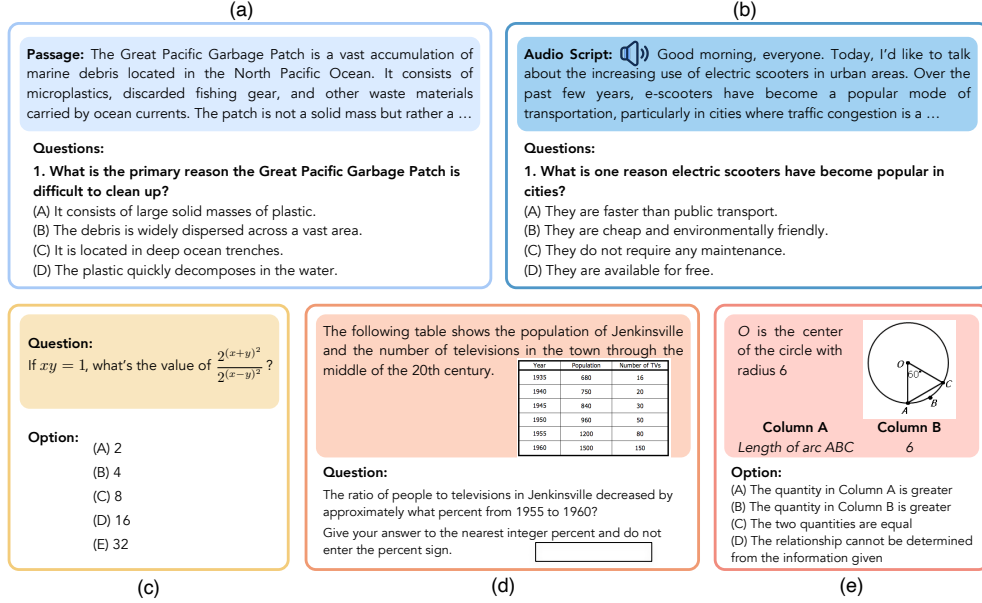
(a)

**Passage:** The Great Pacific Garbage Patch is a vast accumulation of marine debris located in the North Pacific Ocean. It consists of microplastics, discarded fishing gear, and other waste materials carried by ocean currents. The patch is not a solid mass but rather a …

**Questions:**

**1. What is the primary reason the Great Pacific Garbage Patch is difficult to clean up?**
(A) It consists of large solid masses of plastic.
(B) The debris is widely dispersed across a vast area.
(C) It is located in deep ocean trenches.
(D) The plastic quickly decomposes in the water.

(b)

**Audio Script:** Good morning, everyone. Today, I'd like to talk about the increasing use of electric scooters in urban areas. Over the past few years, e-scooters have become a popular mode of transportation, particularly in cities where traffic congestion is a …

**Questions:**

**1. What is one reason electric scooters have become popular in cities?**
(A) They are faster than public transport.
(B) They are cheap and environmentally friendly.
(C) They do not require any maintenance.
(D) They are available for free.

**Question:**
If $xy = 1$, what's the value of $\frac{2^{(x+y)^2}}{2^{(x-y)^2}}$?

**Option:**
(A) 2
(B) 4
(C) 8
(D) 16
(E) 32

(c)

The following table shows the population of Jenkinsville and the number of televisions in the town through the middle of the 20th century.

| Year | Population | Number of TVs |
|---|---|---|
| 1935 | 680 | 16 |
| 1940 | 750 | 20 |
| 1945 | 840 | 30 |
| 1950 | 960 | 50 |
| 1955 | 1200 | 80 |
| 1960 | 1500 | 150 |

**Question:**
The ratio of people to televisions in Jenkinsville decreased by approximately what percent from 1955 to 1960?
Give your answer to the nearest integer percent and do not enter the percent sign.

(d)

$O$ is the center of the circle with radius 6

O
60°
C
B
A

**Column A** **Column B**
*Length of arc ABC* 6

**Option:**
(A) The quantity in Column A is greater
(B) The quantity in Column B is greater
(C) The two quantities are equal
(D) The relationship cannot be determined from the information given

(e)